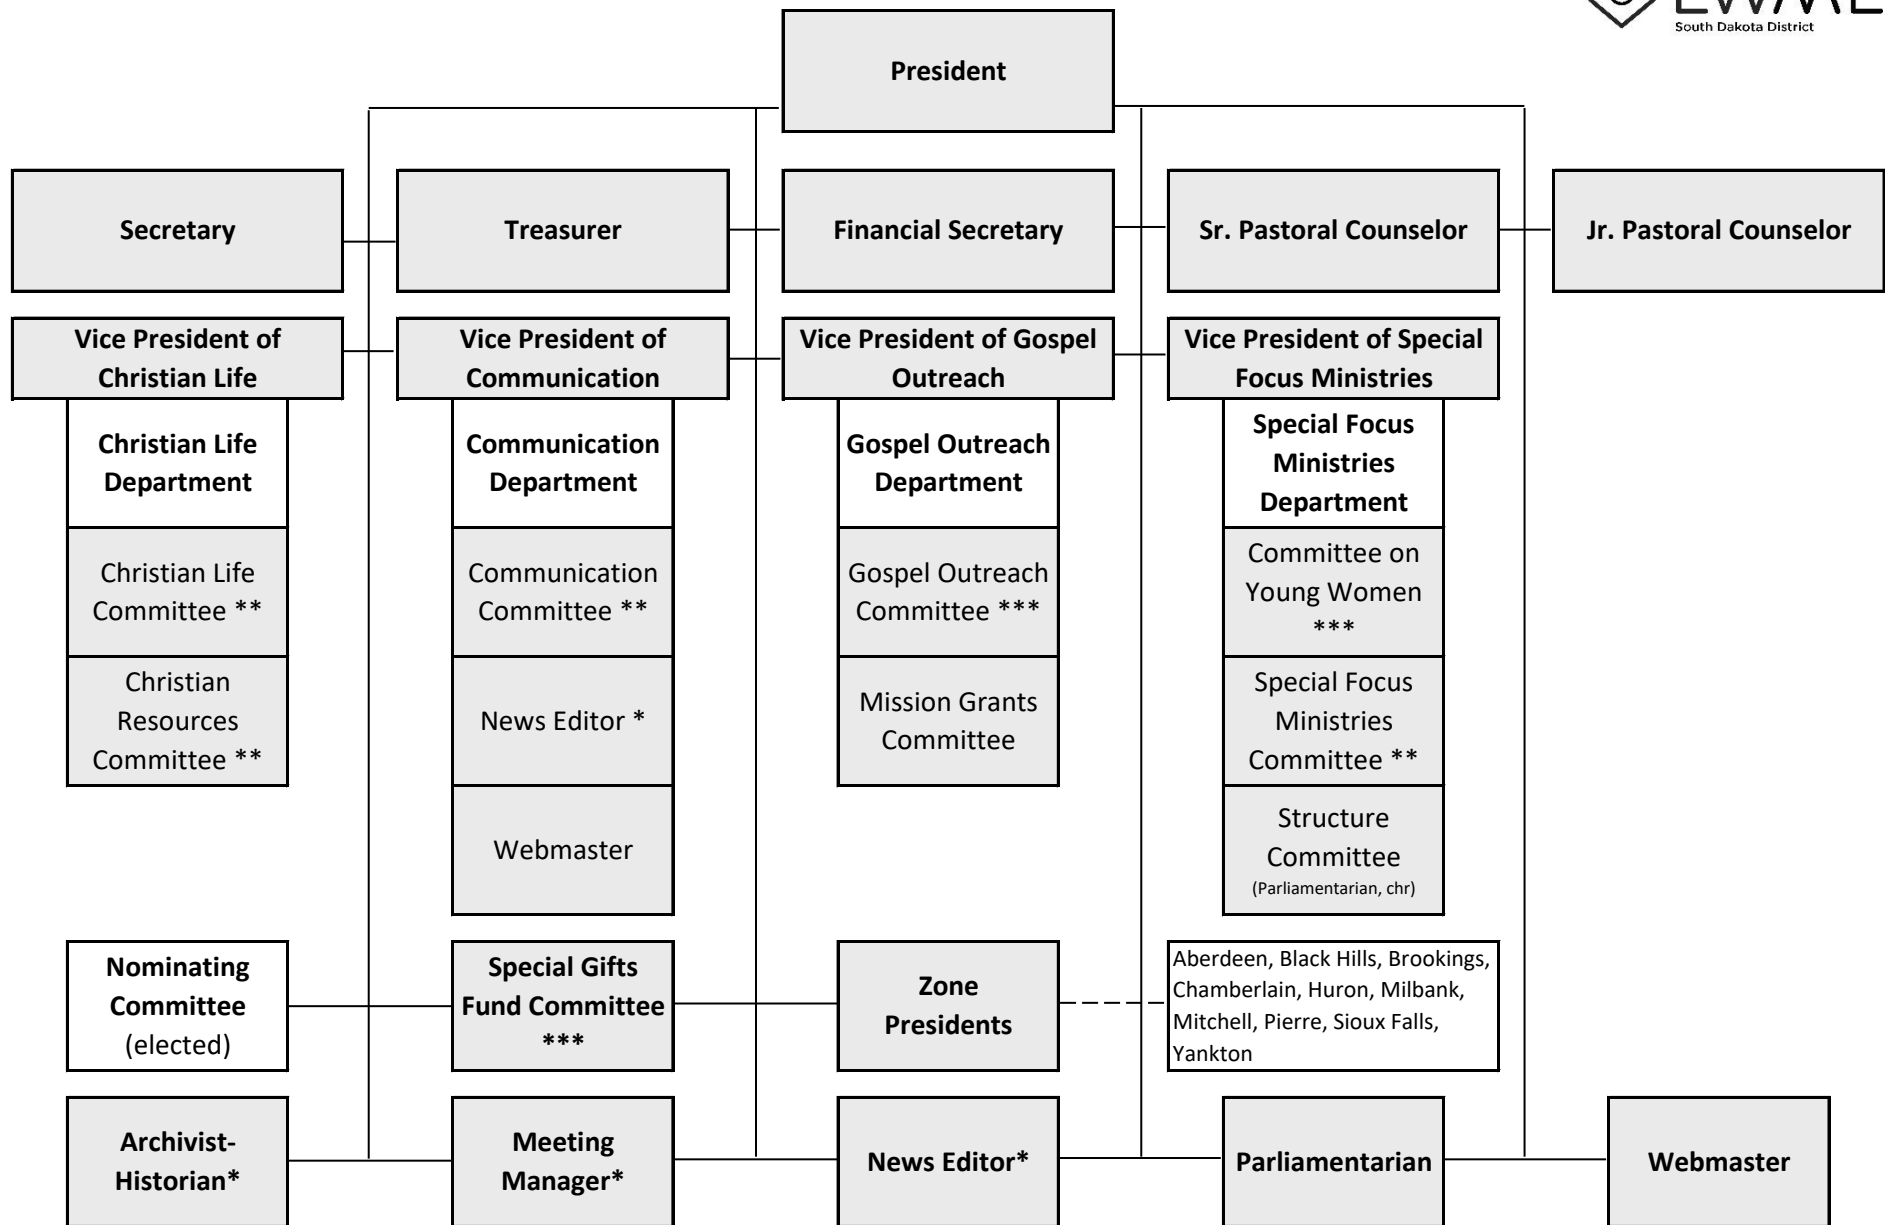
LWML
South Dakota District

President

Secretary

Treasurer

Financial Secretary

Sr. Pastoral Counselor

Jr. Pastoral Counselor

Vice President of Christian Life

Christian Life Department

Christian Life Committee **

Christian Resources Committee **

Vice President of Communication

Communication Department

Communication Committee **

News Editor *

Webmaster

Vice President of Gospel Outreach

Gospel Outreach Department

Gospel Outreach Committee ***

Mission Grants Committee

Vice President of Special Focus Ministries

Special Focus Ministries Department

Committee on Young Women ***

Special Focus Ministries Committee **

Structure Committee (Parliamentarian, chr)

Nominating Committee (elected)

Special Gifts Fund Committee ***

Zone Presidents

Aberdeen, Black Hills, Brookings, Chamberlain, Huron, Milbank, Mitchell, Pierre, Sioux Falls, Yankton

Archivist-Historian*

Meeting Manager*

News Editor*

Parliamentarian

Webmaster